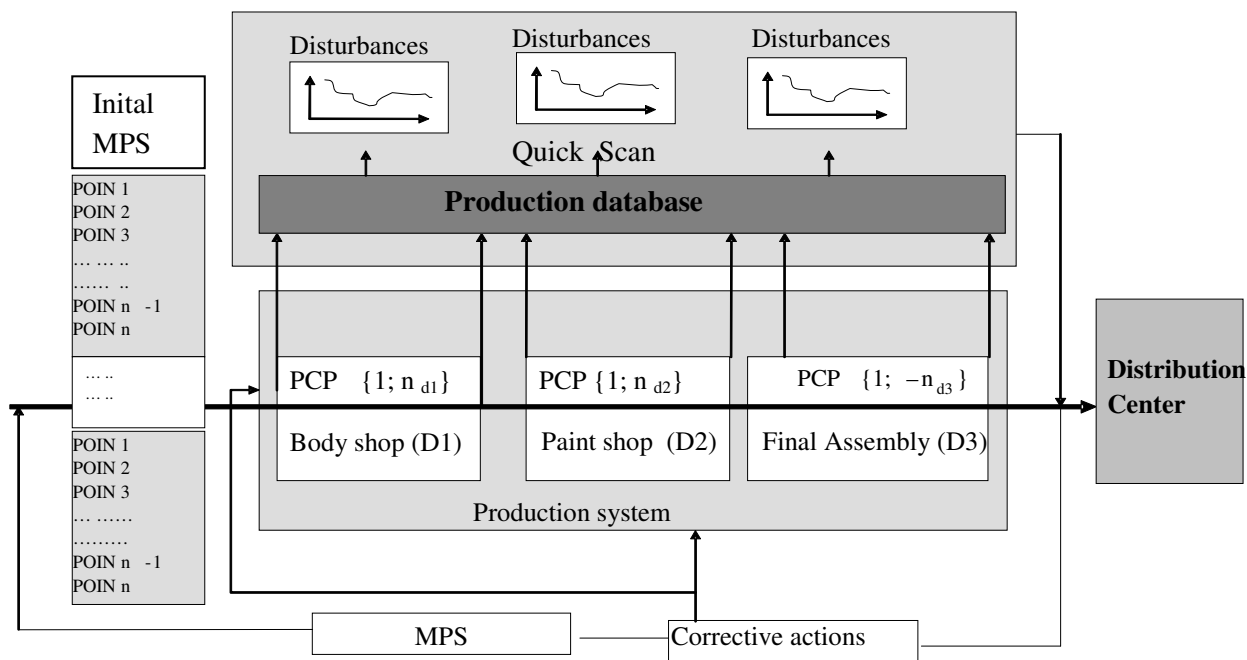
Disturbances

Disturbances

Disturbances

Inital MPS

Quick Scan

Production database

POIN 1
POIN 2
POIN 3
… … ..
…… ..
POIN n -1
POIN n

… ..
… ..

POIN 1
POIN 2
POIN 3
… ……
………
POIN n -1
POIN n

PCP $\{1; n_{d1}\}$

PCP $\{1; n_{d2}\}$

PCP $\{1; -n_{d3}\}$

Body shop (D1)

Paint shop (D2)

Final Assembly (D3)

Distribution Center

Production system

MPS

Corrective actions